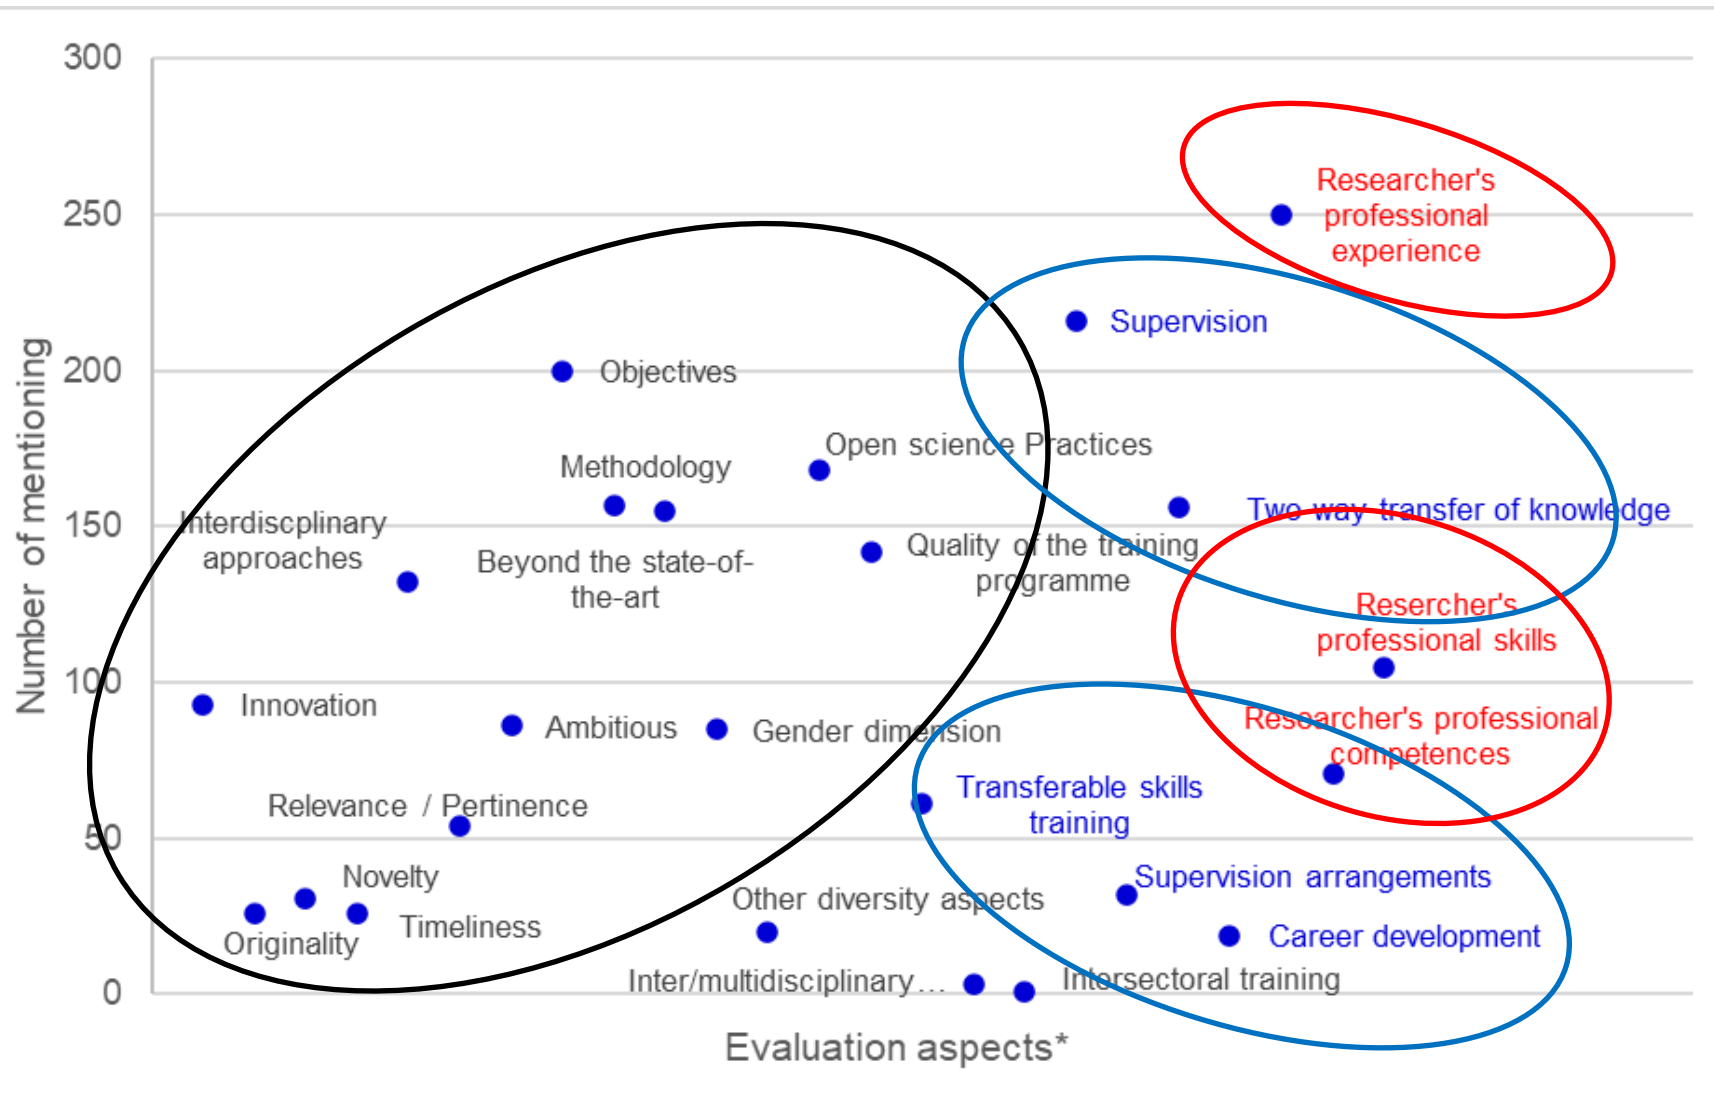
300
250
200
150
100
50
0

Number of mentioning

Researcher's professional experience

Supervision

Objectives

Open science Practices

Methodology

Two way transfer of knowledge

Interdiscplinary approaches

Beyond the state-of-the-art

Quality of the training programme

Resercher's professional skills

Innovation

Ambitious

Gender dimension

Researcher's professional competences

Transferable skills training

Relevance / Pertinence

Novelty

Supervision arrangements

Other diversity aspects

Timeliness

Career development

Originality

Inter/multidisciplinary…

Intersectoral training

Evaluation aspects*